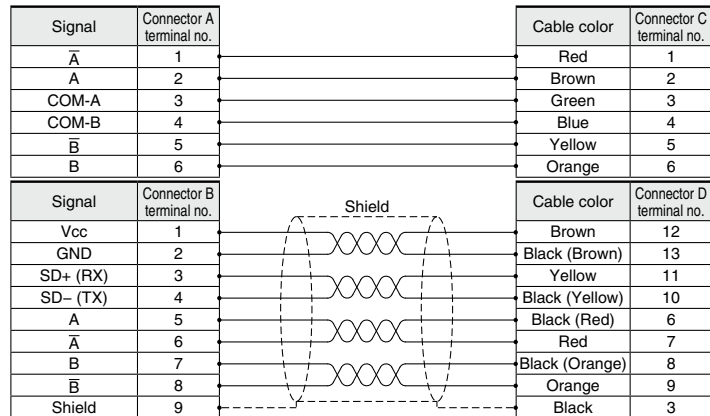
| Signal | Connector A terminal no. |
|---|---|
| $\overline{A}$ | 1 |
| A | 2 |
| COM-A | 3 |
| COM-B | 4 |
| $\overline{B}$ | 5 |
| B | 6 |

| Cable color | Connector C terminal no. |
|---|---|
| Red | 1 |
| Brown | 2 |
| Green | 3 |
| Blue | 4 |
| Yellow | 5 |
| Orange | 6 |

| Signal | Connector B terminal no. |
|---|---|
| Vcc | 1 |
| GND | 2 |
| SD+ (RX) | 3 |
| SD− (TX) | 4 |
| A | 5 |
| $\overline{A}$ | 6 |
| B | 7 |
| $\overline{B}$ | 8 |
| Shield | 9 |

Shield

| Cable color | Connector D terminal no. |
|---|---|
| Brown | 12 |
| Black (Brown) | 13 |
| Yellow | 11 |
| Black (Yellow) | 10 |
| Black (Red) | 6 |
| Red | 7 |
| Black (Orange) | 8 |
| Orange | 9 |
| Black | 3 |